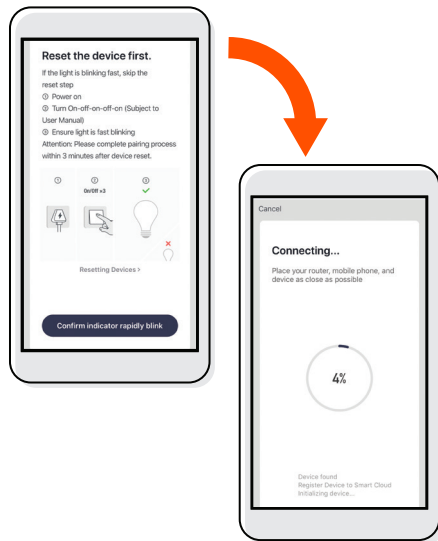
Reset the device first.

If the light is blinking fast, skip the reset step
① Power on
② Turn On-off-on-off-on (Subject to User Manual)
③ Ensure light is fast blinking
Attention: Please complete pairing process within 3 minutes after device reset.

①
②
On/Off ×3
③

Resetting Devices >

Confirm indicator rapidly blink

Cancel

Connecting...

Place your router, mobile phone, and device as close as possible

4%

Device found
Register Device to Smart Cloud
Initializing device...